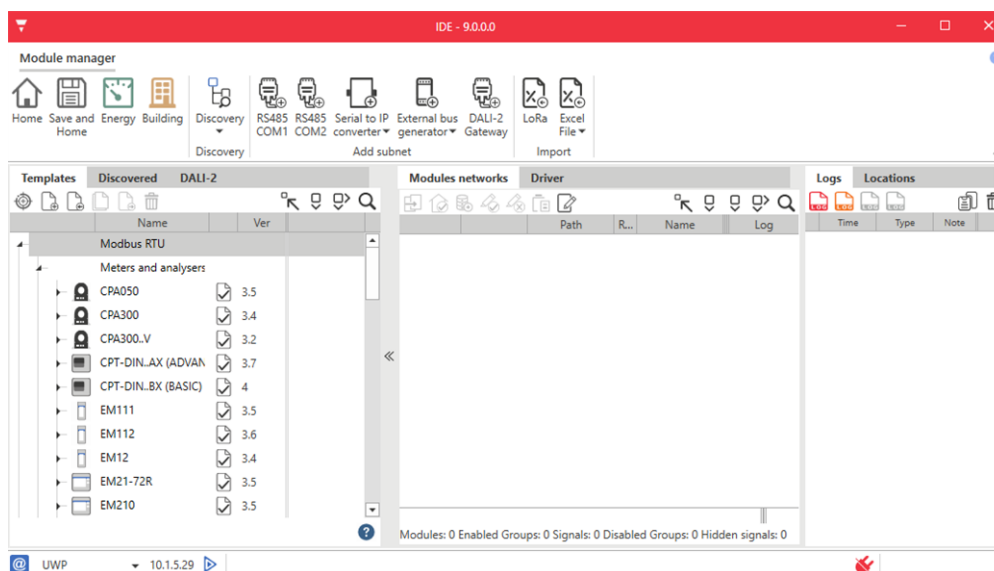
IDE - 9.0.0.0

Module manager

Home Save and Home Energy Building

Discovery
Discovery

RS485 COM1 RS485 COM2 Serial to IP converter External bus generator DALI-2 Gateway
Add subnet

LoRa Excel File
Import

Templates Discovered DALI-2

| Name | Ver |
|---|---|
| Modbus RTU | |
| Meters and analysers | |
| CPA050 | 3.5 |
| CPA300 | 3.4 |
| CPA300..V | 3.2 |
| CPT-DIN..AX (ADVAN | 3.7 |
| CPT-DIN..BX (BASIC) | 4 |
| EM111 | 3.5 |
| EM112 | 3.6 |
| EM12 | 3.4 |
| EM21-72R | 3.5 |
| EM210 | 3.5 |

Modules networks Driver

| Path | R... | Name | Log |
|---|---|---|---|

Modules: 0 Enabled Groups: 0 Signals: 0 Disabled Groups: 0 Hidden signals: 0

Logs Locations

| Time | Type | Note |
|---|---|---|

UWP 10.1.5.29